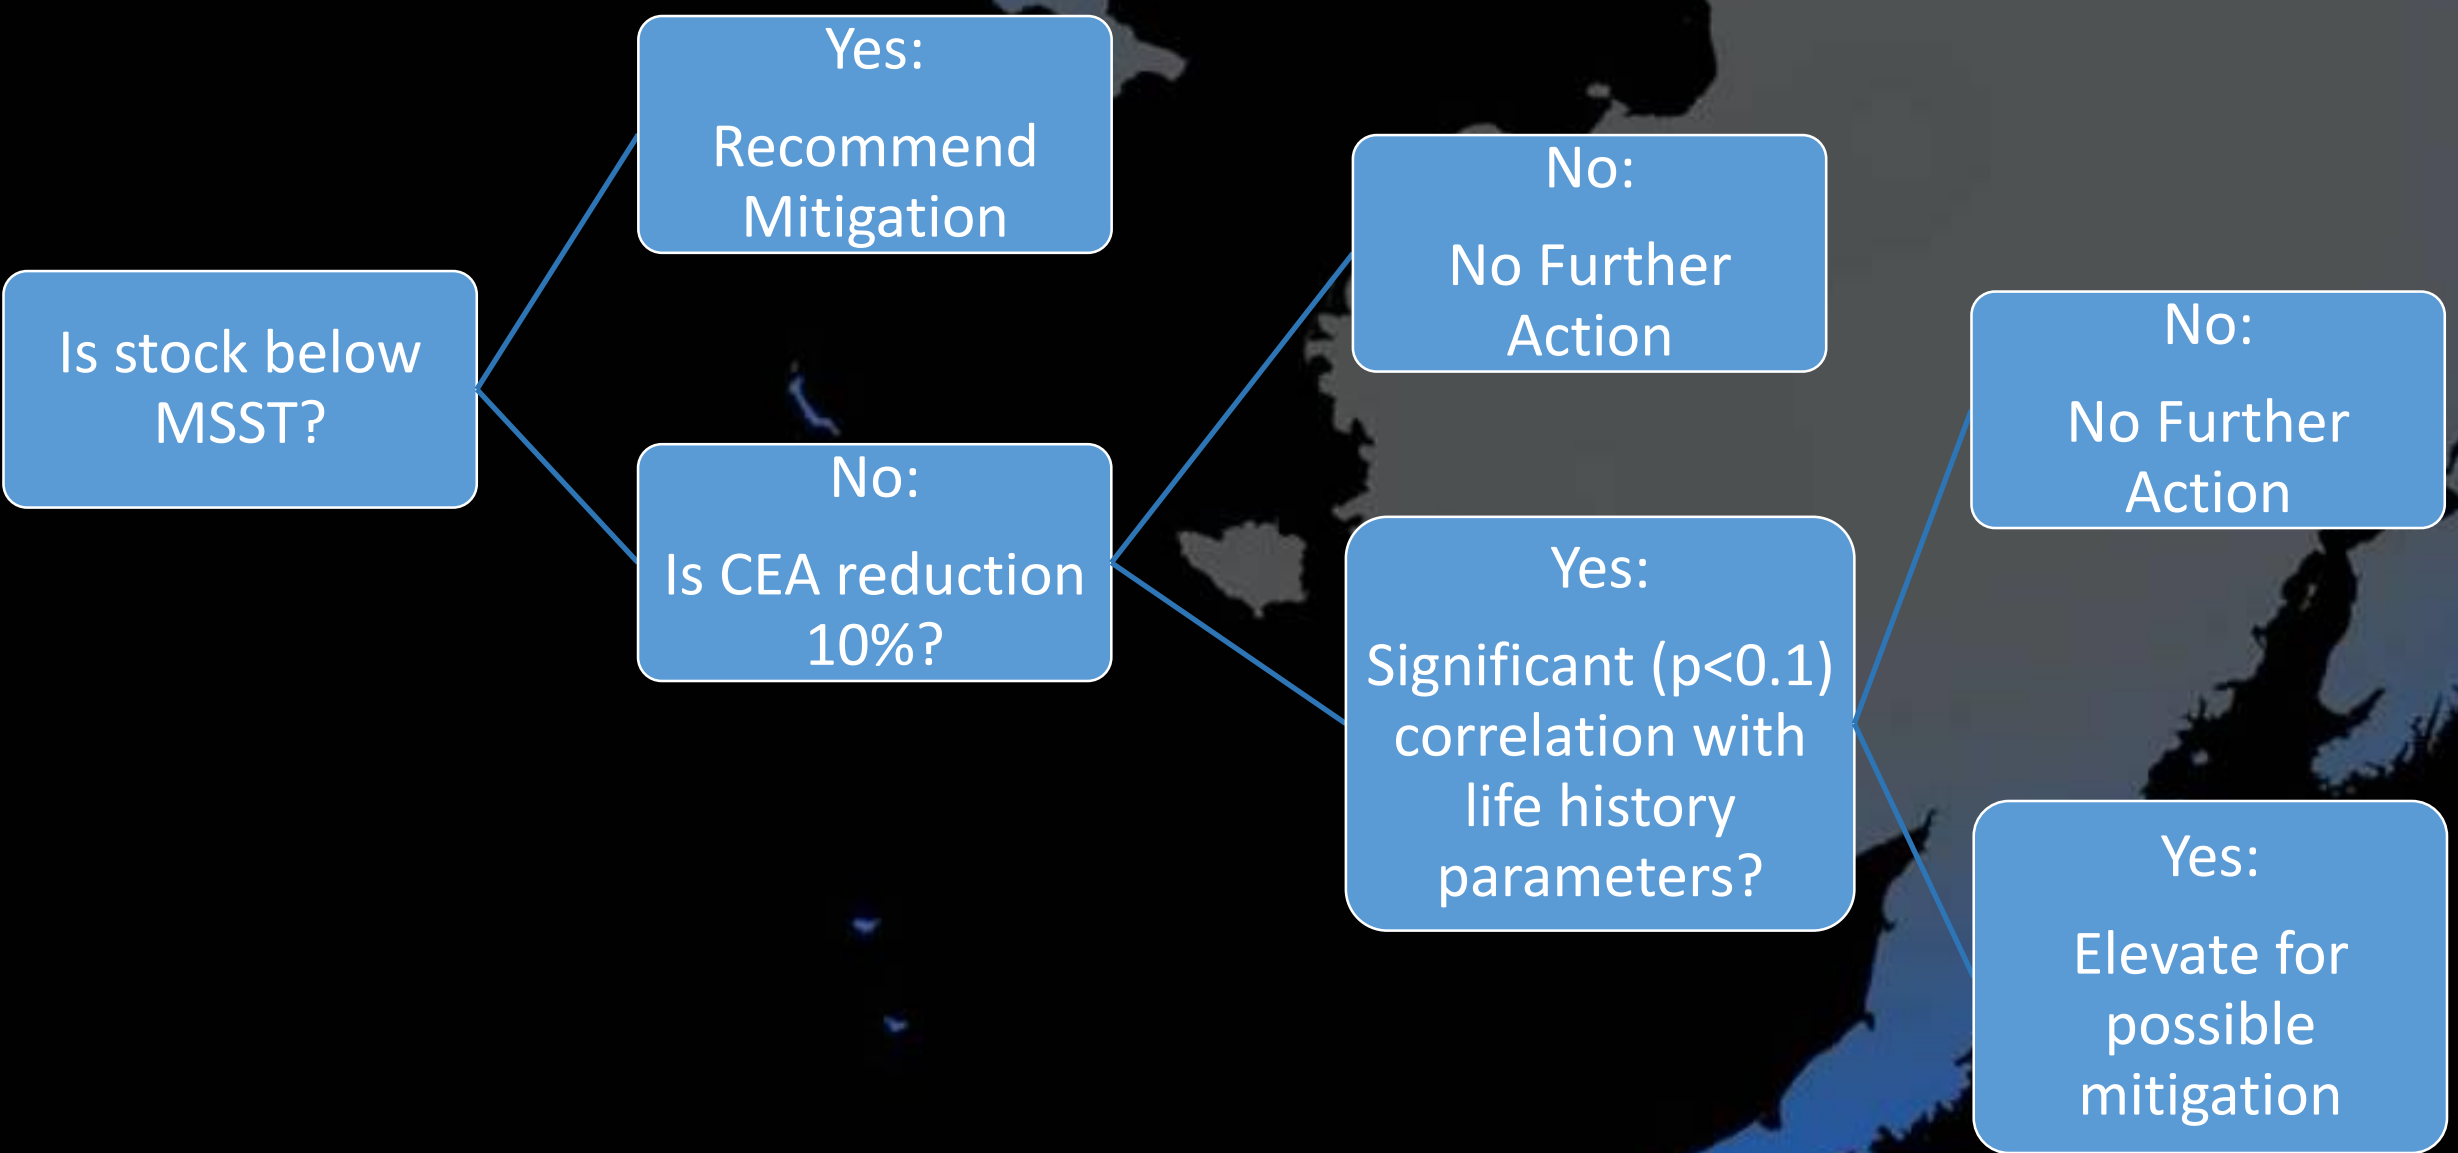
Is stock below MSST?

Yes:

Recommend Mitigation

No:

Is CEA reduction 10%?

No:

No Further Action

Yes:

Significant (p<0.1) correlation with life history parameters?

No:

No Further Action

Yes:

Elevate for possible mitigation